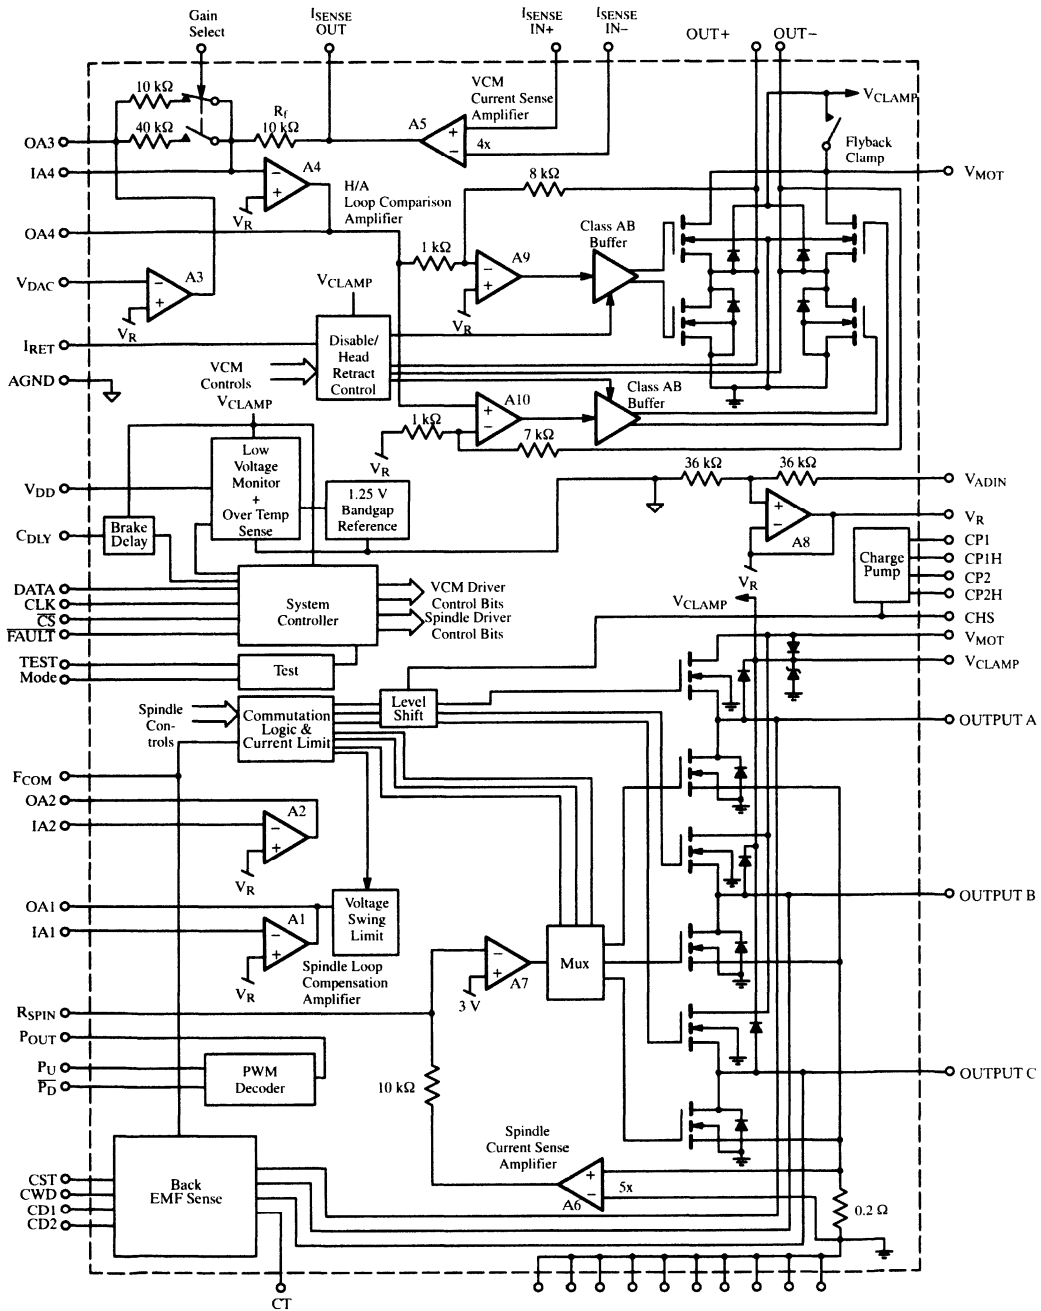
Gain Select
$I_{SENSE}$ OUT
$I_{SENSE}$ IN+
$I_{SENSE}$ IN−
OUT+
OUT−
10 kΩ
40 kΩ
$R_f$ 10 kΩ
VCM Current Sense Amplifier
A5
4x
$V_{CLAMP}$
Flyback Clamp
OA3
IA4
A4
$V_R$
H/A Loop Comparison Amplifier
8 kΩ
$V_{MOT}$
OA4
1 kΩ
A9
Class AB Buffer
$V_{DAC}$
A3
$V_R$
$V_{CLAMP}$
$V_R$
$I_{RET}$
Disable/ Head Retract Control
VCM Controls
AGND
$V_{CLAMP}$
A10
Class AB Buffer
1 kΩ
7 kΩ
$V_R$
Low Voltage Monitor + Over Temp Sense
36 kΩ
36 kΩ
$V_{ADIN}$
$V_{DD}$
1.25 V Bandgap Reference
$V_R$
$C_{DLY}$
Brake Delay
A8
CP1
Charge Pump
CP1H
$V_R$
CP2
CP2H
DATA
CLK
$\overline{CS}$
$\overline{FAULT}$
System Controller
VCM Driver Control Bits
Spindle Driver Control Bits
$V_{CLAMP}$
CHS
$V_{MOT}$
$V_{CLAMP}$
TEST Mode
Test
Spindle Con- trols
Commutation Logic & Current Limit
Level Shift
OUTPUT A
$F_{COM}$
OA2
IA2
A2
$V_R$
OUTPUT B
OA1
IA1
A1
$V_R$
Voltage Swing Limit
Spindle Loop Compensation Amplifier
A7
3 V
Mux
$R_{SPIN}$
$P_{OUT}$
$P_U$
$\overline{P_D}$
PWM Decoder
10 kΩ
OUTPUT C
Spindle Current Sense Amplifier
A6
5x
0.2 Ω
CST
CWD
CD1
CD2
Back EMF Sense
CT